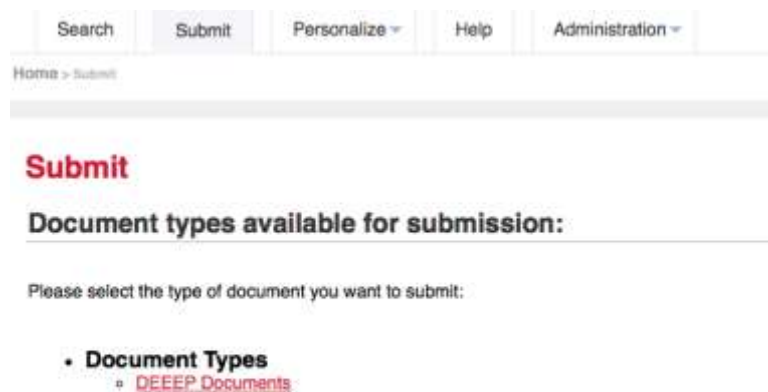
Search Submit Personalize Help Administration

Home > Submit

Submit

Document types available for submission:

Please select the type of document you want to submit:

- Document Types
  - DEEEP Documents